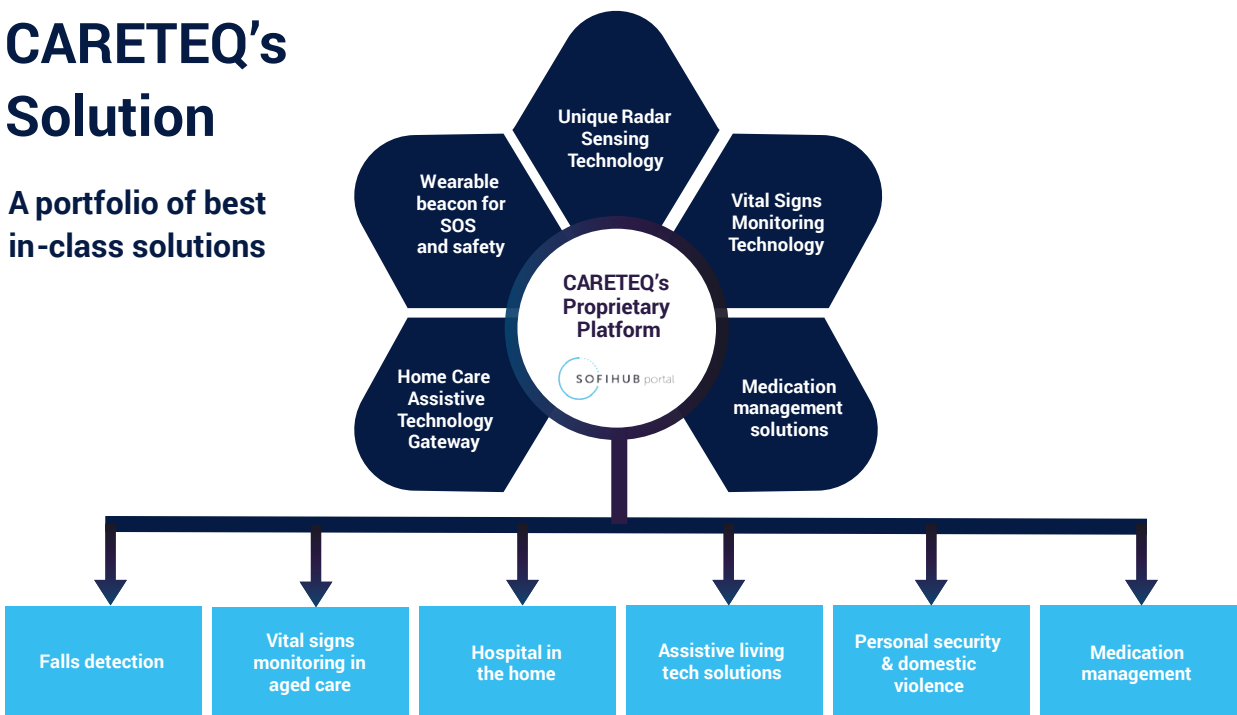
CARETEQ's Solution

A portfolio of best in-class solutions

Unique Radar Sensing Technology

Wearable beacon for SOS and safety

Vital Signs Monitoring Technology

CARETEQ's Proprietary Platform

SOFIHUB portal

Home Care Assistive Technology Gateway

Medication management solutions

Falls detection

Vital signs monitoring in aged care

Hospital in the home

Assistive living tech solutions

Personal security & domestic violence

Medication management